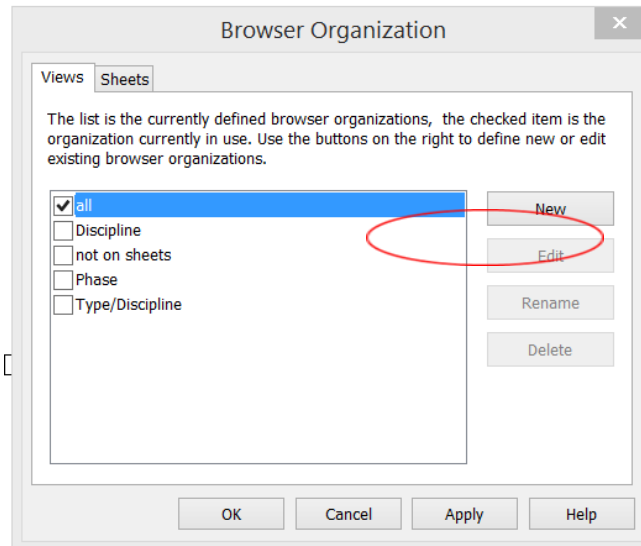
Browser Organization

Views
Sheets

The list is the currently defined browser organizations, the checked item is the organization currently in use. Use the buttons on the right to define new or edit existing browser organizations.

all
Discipline
not on sheets
Phase
Type/Discipline

New
Edit
Rename
Delete

OK
Cancel
Apply
Help